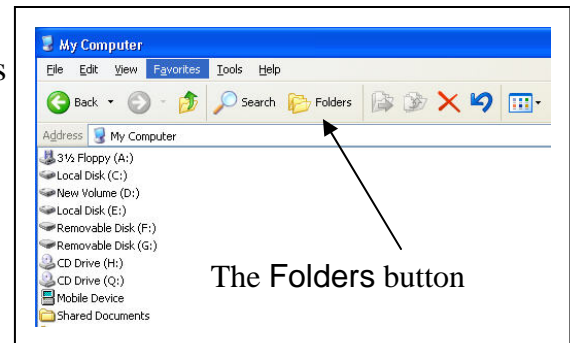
s

My Computer

File Edit View Favorites Tools Help

Back Search Folders

Address My Computer

3½ Floppy (A:)
Local Disk (C:)
New Volume (D:)
Local Disk (E:)
Removable Disk (F:)
Removable Disk (G:)
CD Drive (H:)
CD Drive (Q:)
Mobile Device
Shared Documents

The Folders button